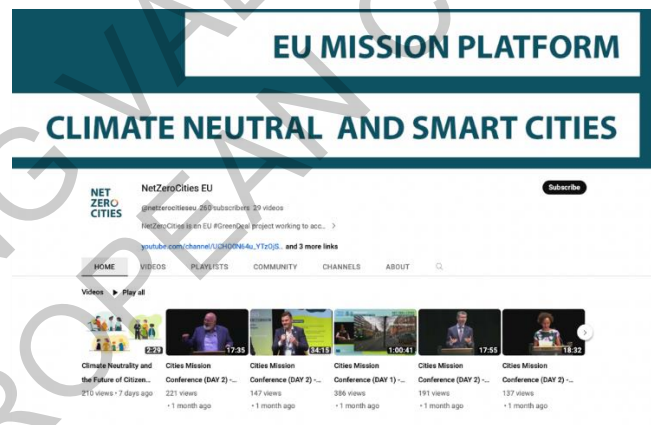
EU MISSION PLATFORM

CLIMATE NEUTRAL AND SMART CITIES

NET ZERO CITIES

NetZeroCities EU

@netzerocitieseu 260 subscribers 29 videos

NetZeroCities is an EU #GreenDeal project working to acc... >

youtube.com/channel/UCH00N64u_YTzOjS... and 3 more links

Subscribe

HOME VIDEOS PLAYLISTS COMMUNITY CHANNELS ABOUT

Videos ▶ Play all

2:29
Climate Neutrality and the Future of Citizen...
210 views • 7 days ago

17:35
Cities Mission Conference (DAY 2) -...
221 views
• 1 month ago

34:15
Cities Mission Conference (DAY 2) -...
147 views
• 1 month ago

1:00:41
Cities Mission Conference (DAY 1) -...
386 views
• 1 month ago

17:55
Cities Mission Conference (DAY 2) -...
191 views
• 1 month ago

18:32
Cities Mission Conference (DAY 2) -...
137 views
• 1 month ago